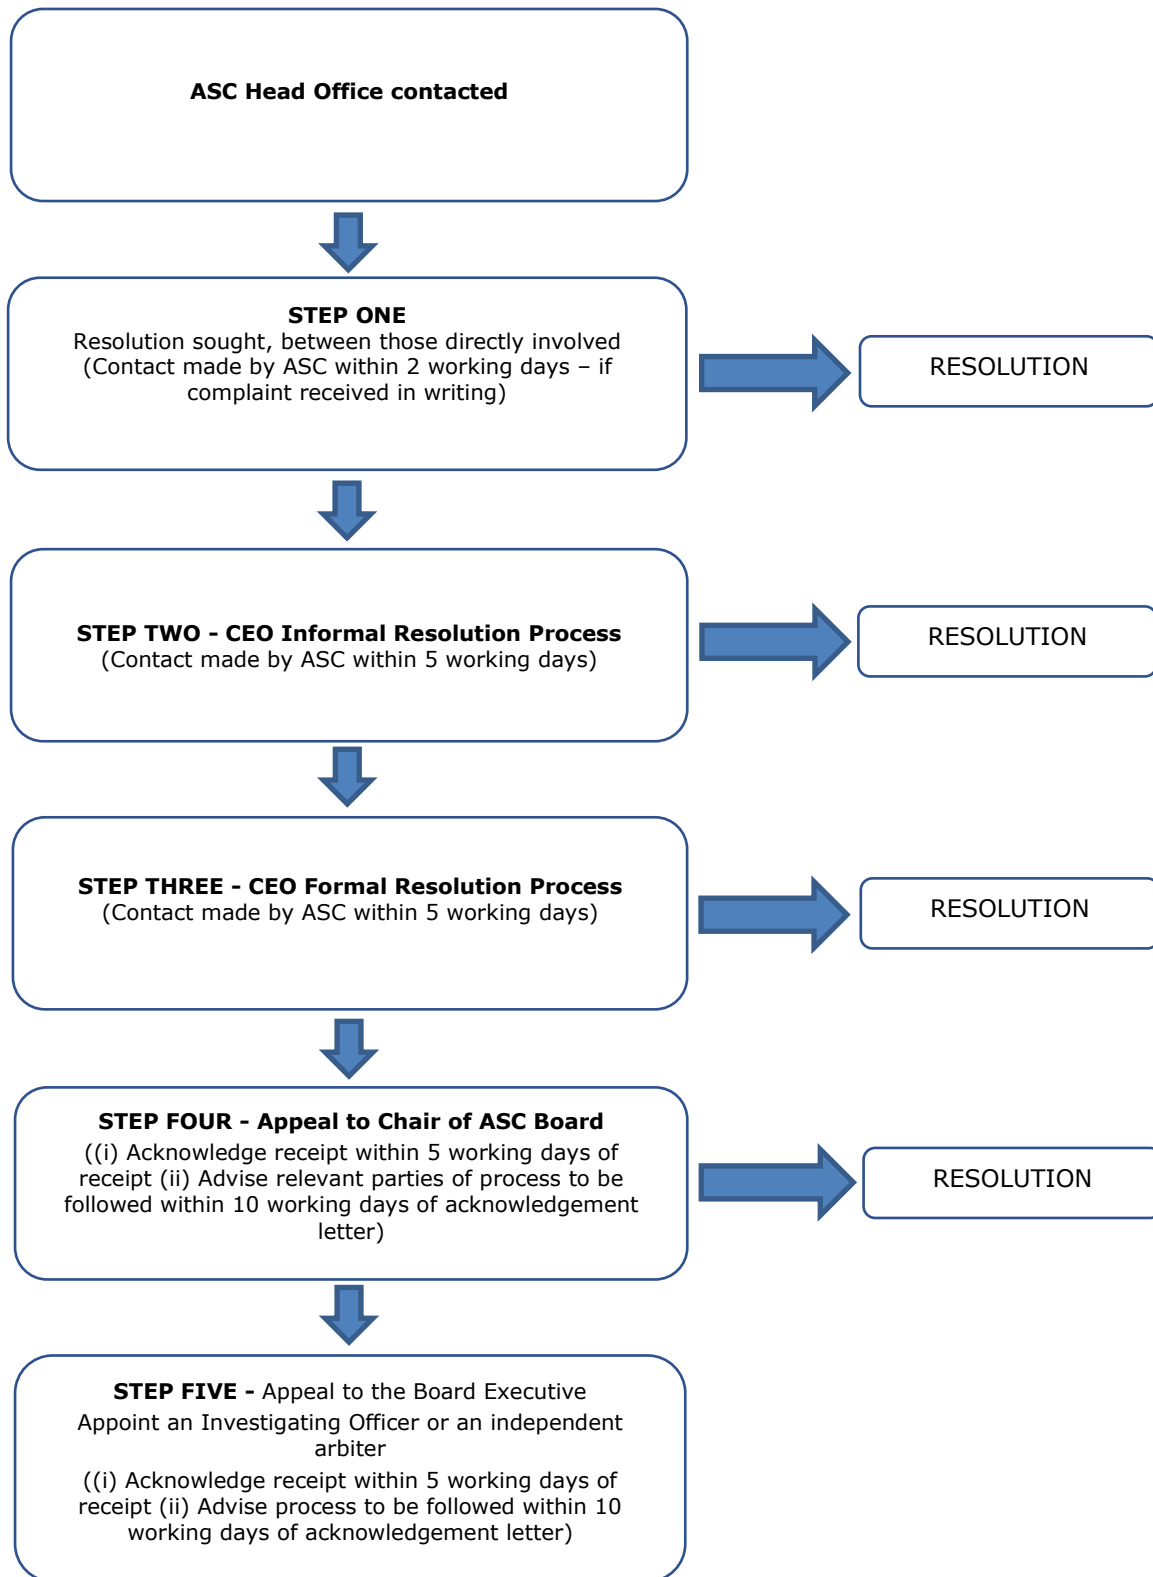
ASC Head Office contacted

STEP ONE
Resolution sought, between those directly involved (Contact made by ASC within 2 working days – if complaint received in writing)

RESOLUTION

STEP TWO - CEO Informal Resolution Process
(Contact made by ASC within 5 working days)

RESOLUTION

STEP THREE - CEO Formal Resolution Process
(Contact made by ASC within 5 working days)

RESOLUTION

STEP FOUR - Appeal to Chair of ASC Board
((i) Acknowledge receipt within 5 working days of receipt (ii) Advise relevant parties of process to be followed within 10 working days of acknowledgement letter)

RESOLUTION

STEP FIVE - Appeal to the Board Executive
Appoint an Investigating Officer or an independent arbiter
((i) Acknowledge receipt within 5 working days of receipt (ii) Advise process to be followed within 10 working days of acknowledgement letter)